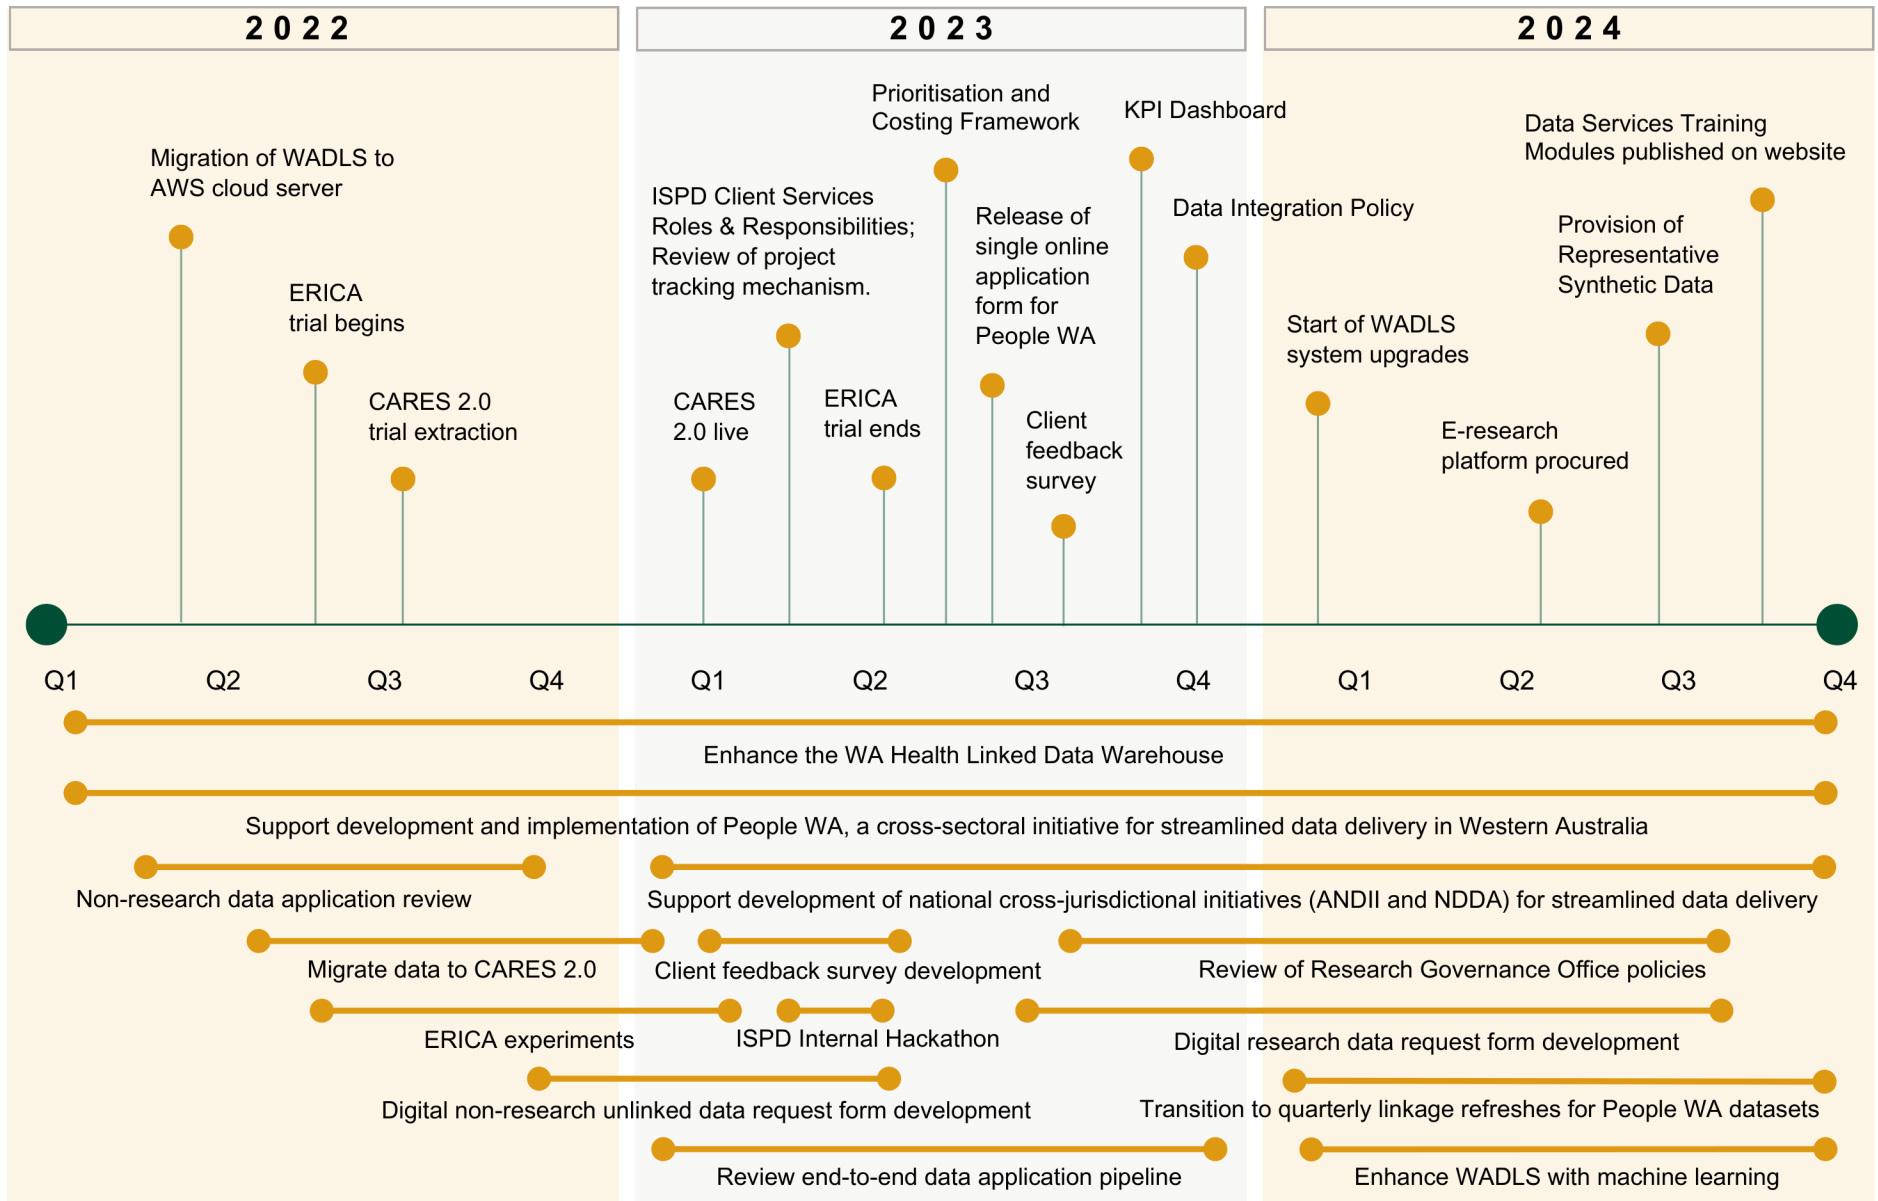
2022

2023

2024

Migration of WADLS to AWS cloud server

ERICA trial begins

CARES 2.0 trial extraction

ISPD Client Services Roles & Responsibilities; Review of project tracking mechanism.

CARES 2.0 live

ERICA trial ends

Prioritisation and Costing Framework

Release of single online application form for People WA

Client feedback survey

KPI Dashboard

Data Integration Policy

Start of WADLS system upgrades

E-research platform procured

Provision of Representative Synthetic Data

Data Services Training Modules published on website

Q1 Q2 Q3 Q4 Q1 Q2 Q3 Q4 Q1 Q2 Q3 Q4

Enhance the WA Health Linked Data Warehouse

Support development and implementation of People WA, a cross-sectoral initiative for streamlined data delivery in Western Australia

Non-research data application review

Support development of national cross-jurisdictional initiatives (ANDII and NDDA) for streamlined data delivery

Migrate data to CARES 2.0

Client feedback survey development

Review of Research Governance Office policies

ERICA experiments

ISPD Internal Hackathon

Digital research data request form development

Digital non-research unlinked data request form development

Transition to quarterly linkage refreshes for People WA datasets

Review end-to-end data application pipeline

Enhance WADLS with machine learning